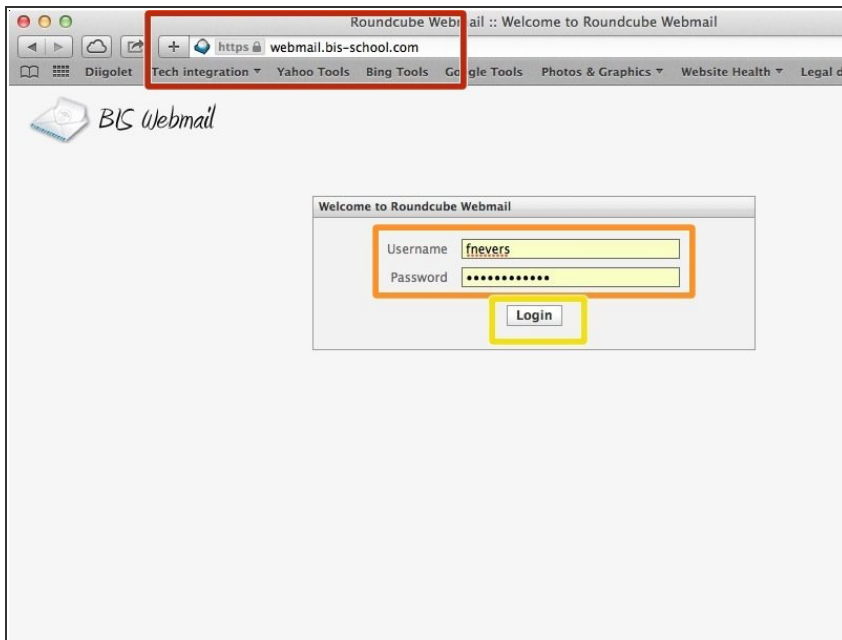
Roundcube Webm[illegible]ail :: Welcome to Roundcube Webmail

https webmail.bis-school.com

Diigolet Tech integration ▾ Yahoo Tools Bing Tools Go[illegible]gle Tools Photos & Graphics ▾ Website Health ▾ Legal d

BIS Webmail

Welcome to Roundcube Webmail

Username fnevers

Password ••••••••••••

Login